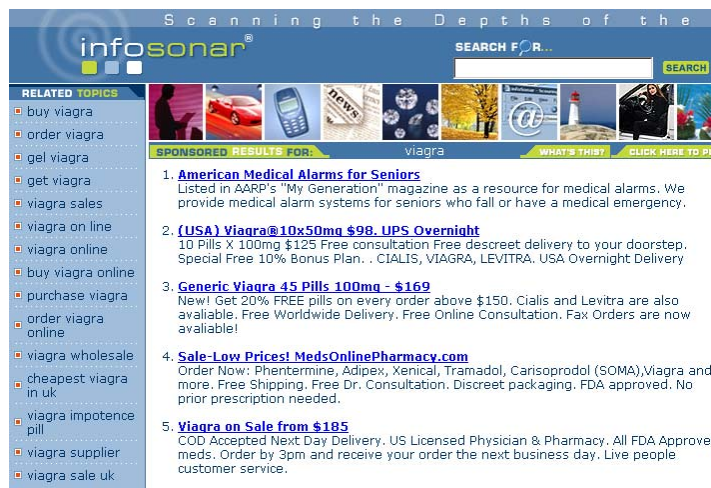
Scanning the Depths of the

infosonar®

SEARCH FOR...

SEARCH

RELATED TOPICS

buy viagra
order viagra
gel viagra
get viagra
viagra sales
viagra on line
viagra online
buy viagra online
purchase viagra
order viagra online
viagra wholesale
cheapest viagra in uk
viagra impotence pill
viagra supplier
viagra sale uk

news

SPONSORED RESULTS FOR: viagra

WHAT'S THIS?

CLICK HERE TO P

1. American Medical Alarms for Seniors
Listed in AARP's "My Generation" magazine as a resource for medical alarms. We provide medical alarm systems for seniors who fall or have a medical emergency.

2. (USA) Viagra®10x50mg $98. UPS Overnight
10 Pills X 100mg $125 Free consultation Free descreet delivery to your doorstep. Special Free 10% Bonus Plan. . CIALIS, VIAGRA, LEVITRA. USA Overnight Delivery

3. Generic Viagra 45 Pills 100mg - $169
New! Get 20% FREE pills on every order above $150. Cialis and Levitra are also avaliable. Free Worldwide Delivery. Free Online Consultation. Fax Orders are now avaliable!

4. Sale-Low Prices! MedsOnlinePharmacy.com
Order Now: Phentermine, Adipex, Xenical, Tramadol, Carisoprodol (SOMA),Viagra and more. Free Shipping. Free Dr. Consultation. Discreet packaging. FDA approved. No prior prescription needed.

5. Viagra on Sale from $185
COD Accepted Next Day Delivery. US Licensed Physician & Pharmacy. All FDA Approve meds. Order by 3pm and receive your order the next business day. Live people customer service.